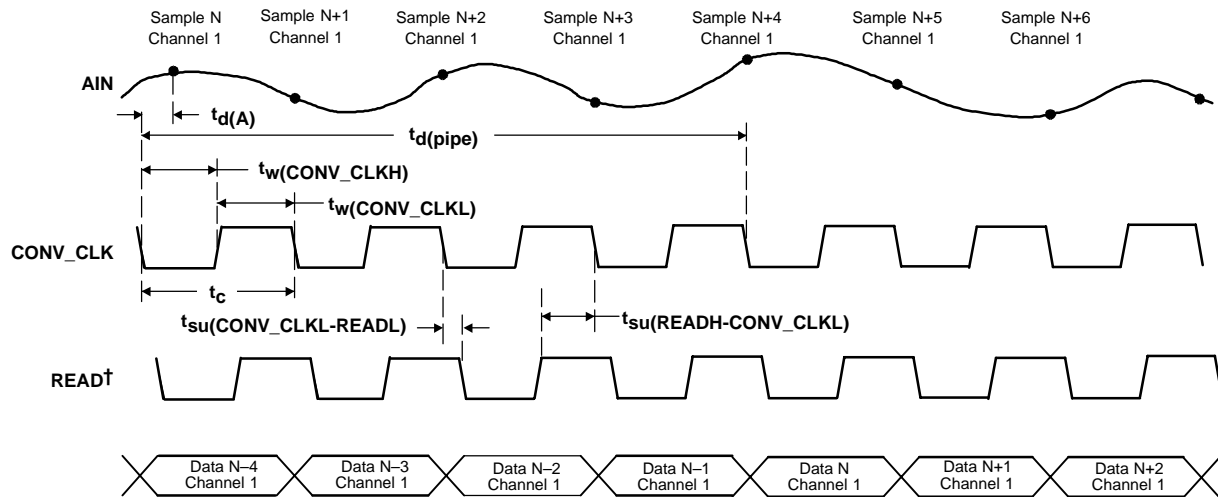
Sample N
Channel 1

Sample N+1
Channel 1

Sample N+2
Channel 1

Sample N+3
Channel 1

Sample N+4
Channel 1

Sample N+5
Channel 1

Sample N+6
Channel 1

AIN

$t_{d(A)}$

$t_{d(pipe)}$

$t_{w(CONV\_CLKH)}$

$t_{w(CONV\_CLKL)}$

CONV_CLK

$t_c$

$t_{su(CONV\_CLKL-READL)}$

$t_{su(READH-CONV\_CLKL)}$

READ†

Data N–4
Channel 1

Data N–3
Channel 1

Data N–2
Channel 1

Data N–1
Channel 1

Data N
Channel 1

Data N+1
Channel 1

Data N+2
Channel 1